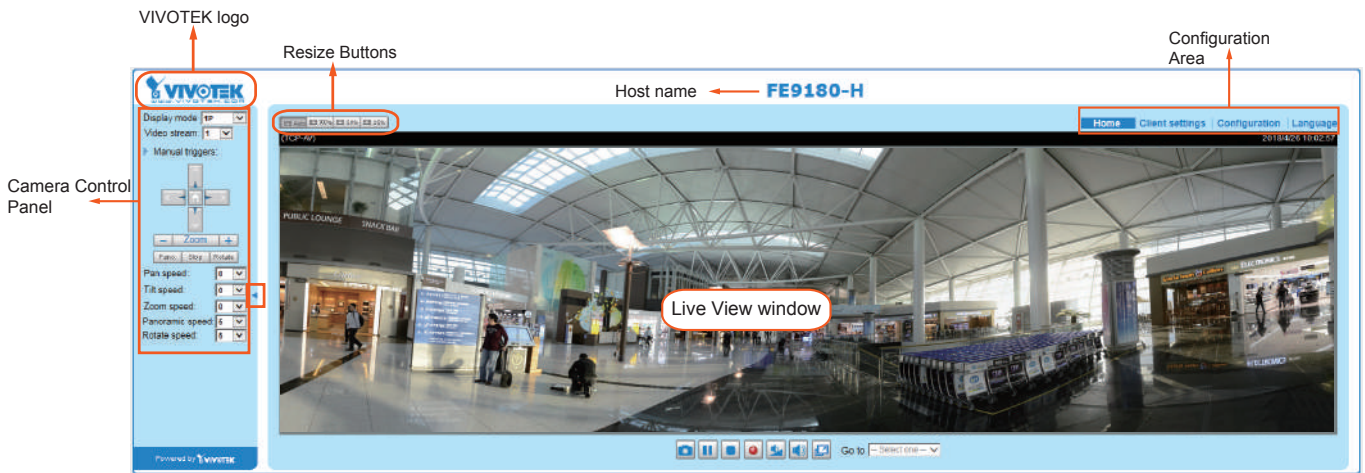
VIVOTEK logo

Resize Buttons

Configuration Area

Host name

FE9180-H

VIVOTEK

Display mode 1P

Video stream: 1

Manual triggers:

Zoom

Patrol Stop Rotate

Pan speed: 0

Tilt speed: 0

Zoom speed: 0

Panoramic speed: 5

Rotate speed: 5

Camera Control Panel

Home | Client settings | Configuration | Language

2018/4/26 10:02:57

PUBLIC LOUNGE

SNACK BAR

ELECTRONICS

Live View window

Go to -- Select one --

Powered by VIVOTEK